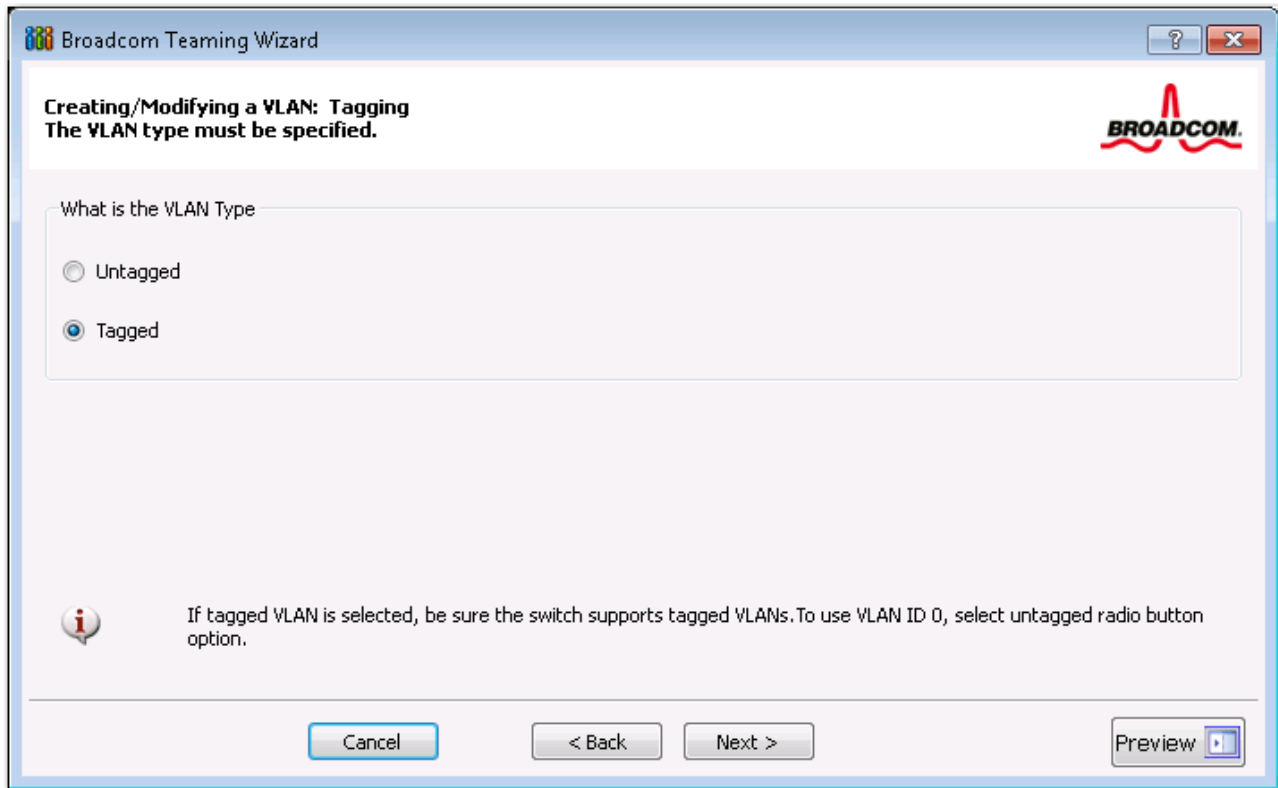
Broadcom Teaming Wizard

?

Creating/Modifying a VLAN: Tagging
The VLAN type must be specified.

BROADCOM.

What is the VLAN Type

Untagged

Tagged

If tagged VLAN is selected, be sure the switch supports tagged VLANs. To use VLAN ID 0, select untagged radio button option.

Cancel

< Back

Next >

Preview